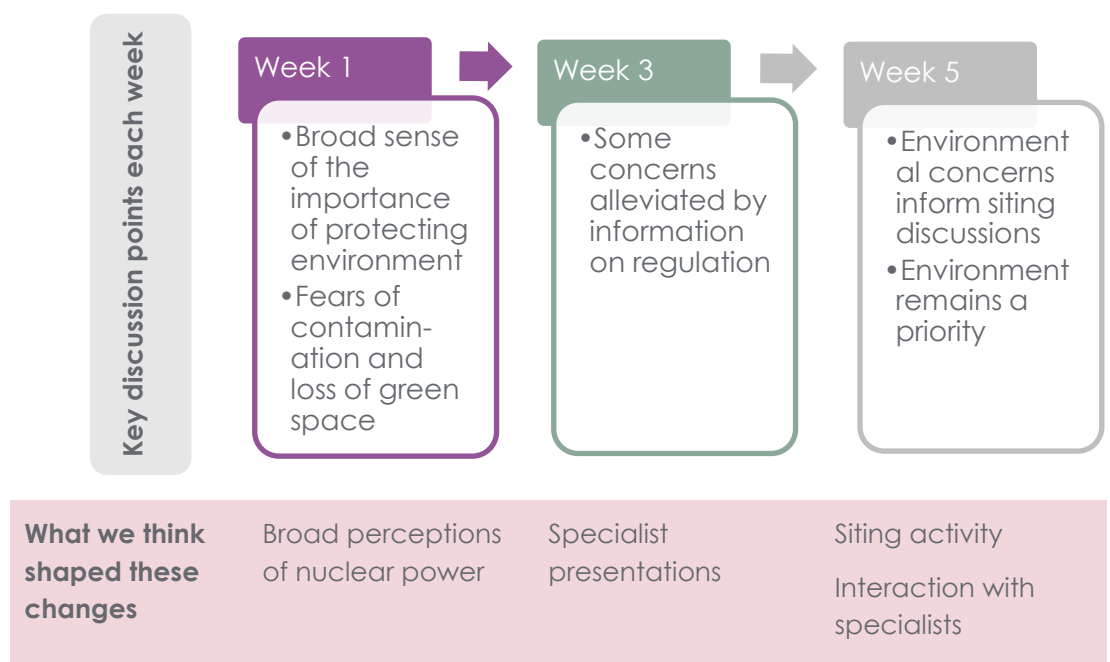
Key discussion points each week

Week 1

•Broad sense of the importance of protecting environment

•Fears of contamination and loss of green space

Week 3

•Some concerns alleviated by information on regulation

Week 5

•Environmental concerns inform siting discussions

•Environment remains a priority

What we think shaped these changes

Broad perceptions of nuclear power

Specialist presentations

Siting activity

Interaction with specialists